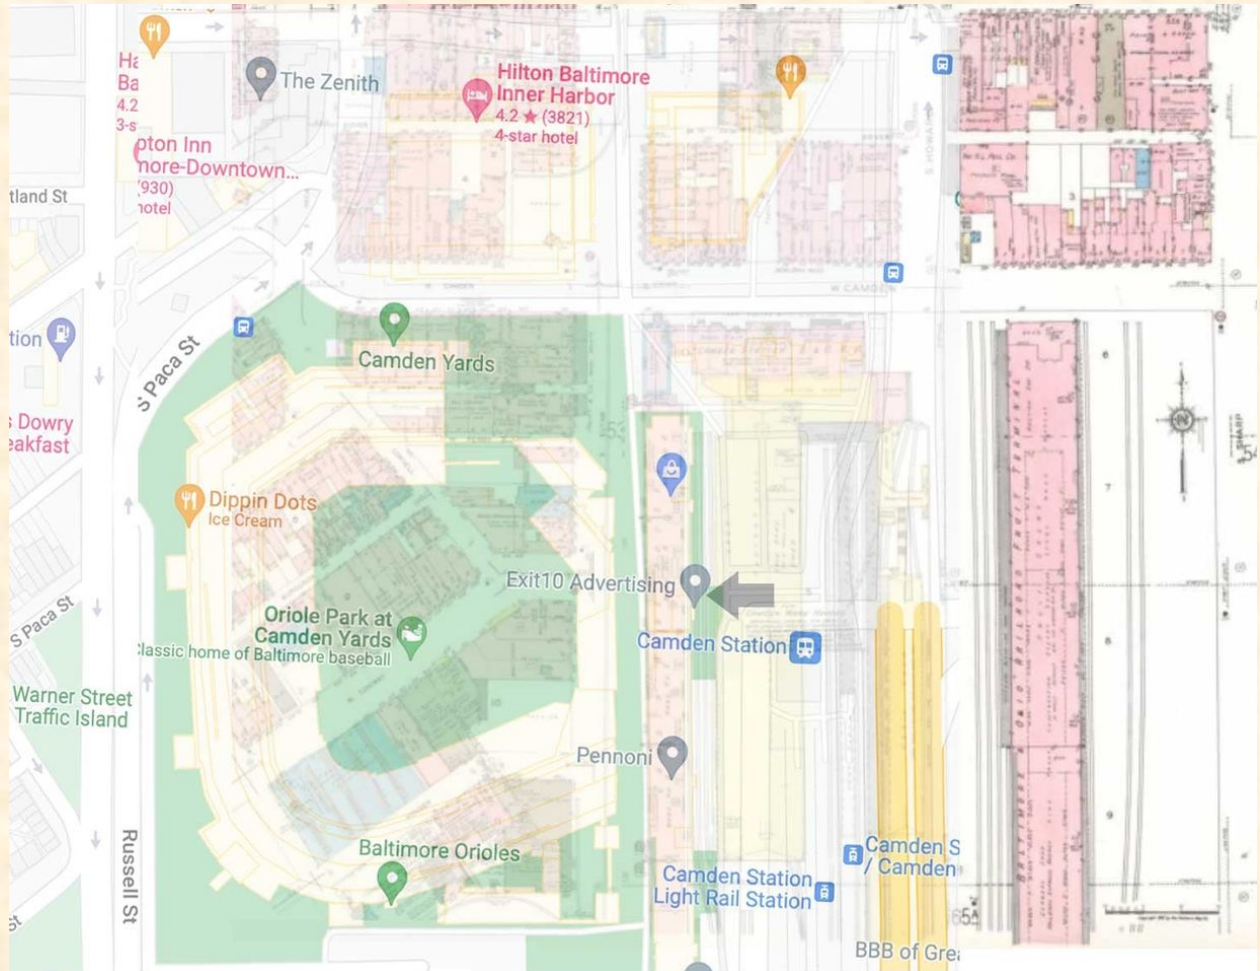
Ha
Ba
4.2
3-s

The Zenith

Hilton Baltimore
Inner Harbor
4.2 ★ (3821)
4-star hotel

pton Inn
nore-Downtown...
930)
hotel

tland St

tion

S Paca St

Camden Yards

s Dowry
eakfast

Dippin Dots
Ice Cream

Exit10 Advertising

S Paca St

Oriole Park at
Camden Yards
Classic home of Baltimore baseball

Camden Station

Warner Street
Traffic Island

Pennoni

Russell St

Baltimore Orioles

Camden Station
Light Rail Station

Camden S
/ Camden

BBB of Gre

St

S HOWARD

W CAMDEN

BALTIMORE & OHIO RAILROAD FRUIT TERMINAL

SHARP

6

7

8

9

N